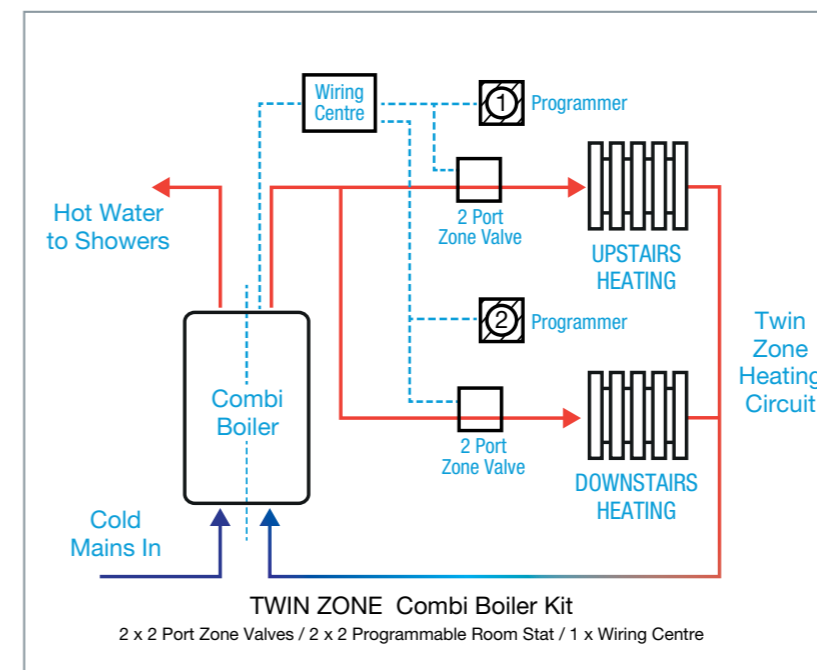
Wiring Centre

1 Programmer

2 Port Zone Valve

UPSTAIRS HEATING

Hot Water to Showers

Combi Boiler

2 Programmer

Twin Zone Heating Circuit

2 Port Zone Valve

DOWNSTAIRS HEATING

Cold Mains In

TWIN ZONE Combi Boiler Kit

2 x 2 Port Zone Valves / 2 x 2 Programmable Room Stat / 1 x Wiring Centre